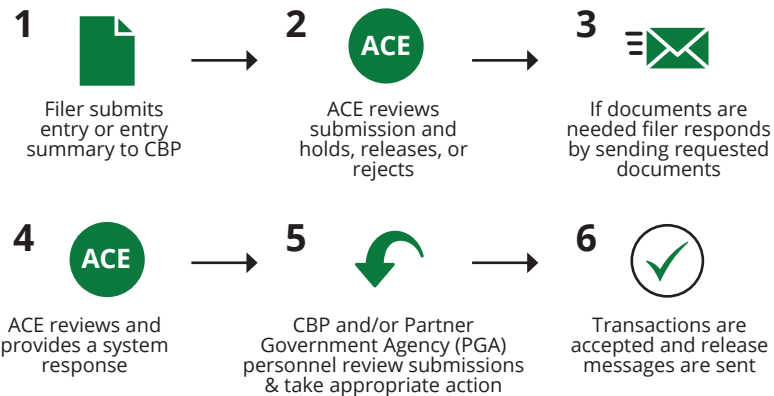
1

Filer submits entry or entry summary to CBP

2

ACE

ACE reviews submission and holds, releases, or rejects

3

If documents are needed filer responds by sending requested documents

4

ACE

ACE reviews and provides a system response

5

CBP and/or Partner Government Agency (PGA) personnel review submissions & take appropriate action

6

Transactions are accepted and release messages are sent